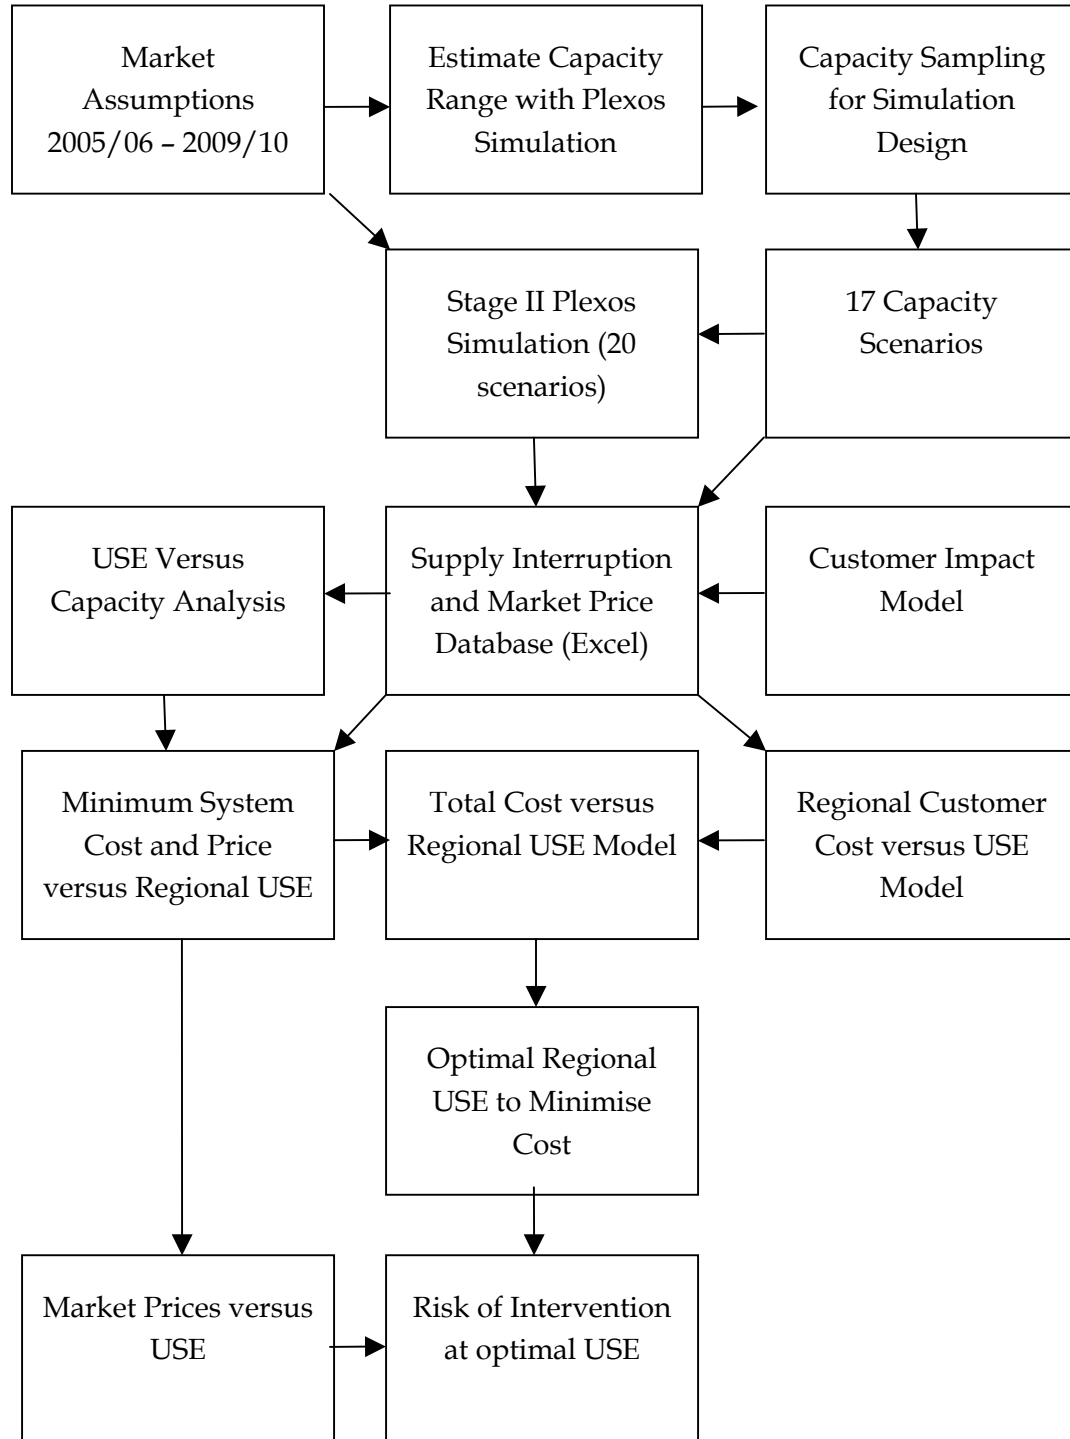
Market Assumptions 2005/06 – 2009/10

Estimate Capacity Range with Plexos Simulation

Capacity Sampling for Simulation Design

Stage II Plexos Simulation (20 scenarios)

17 Capacity Scenarios

USE Versus Capacity Analysis

Supply Interruption and Market Price Database (Excel)

Customer Impact Model

Minimum System Cost and Price versus Regional USE

Total Cost versus Regional USE Model

Regional Customer Cost versus USE Model

Optimal Regional USE to Minimise Cost

Market Prices versus USE

Risk of Intervention at optimal USE